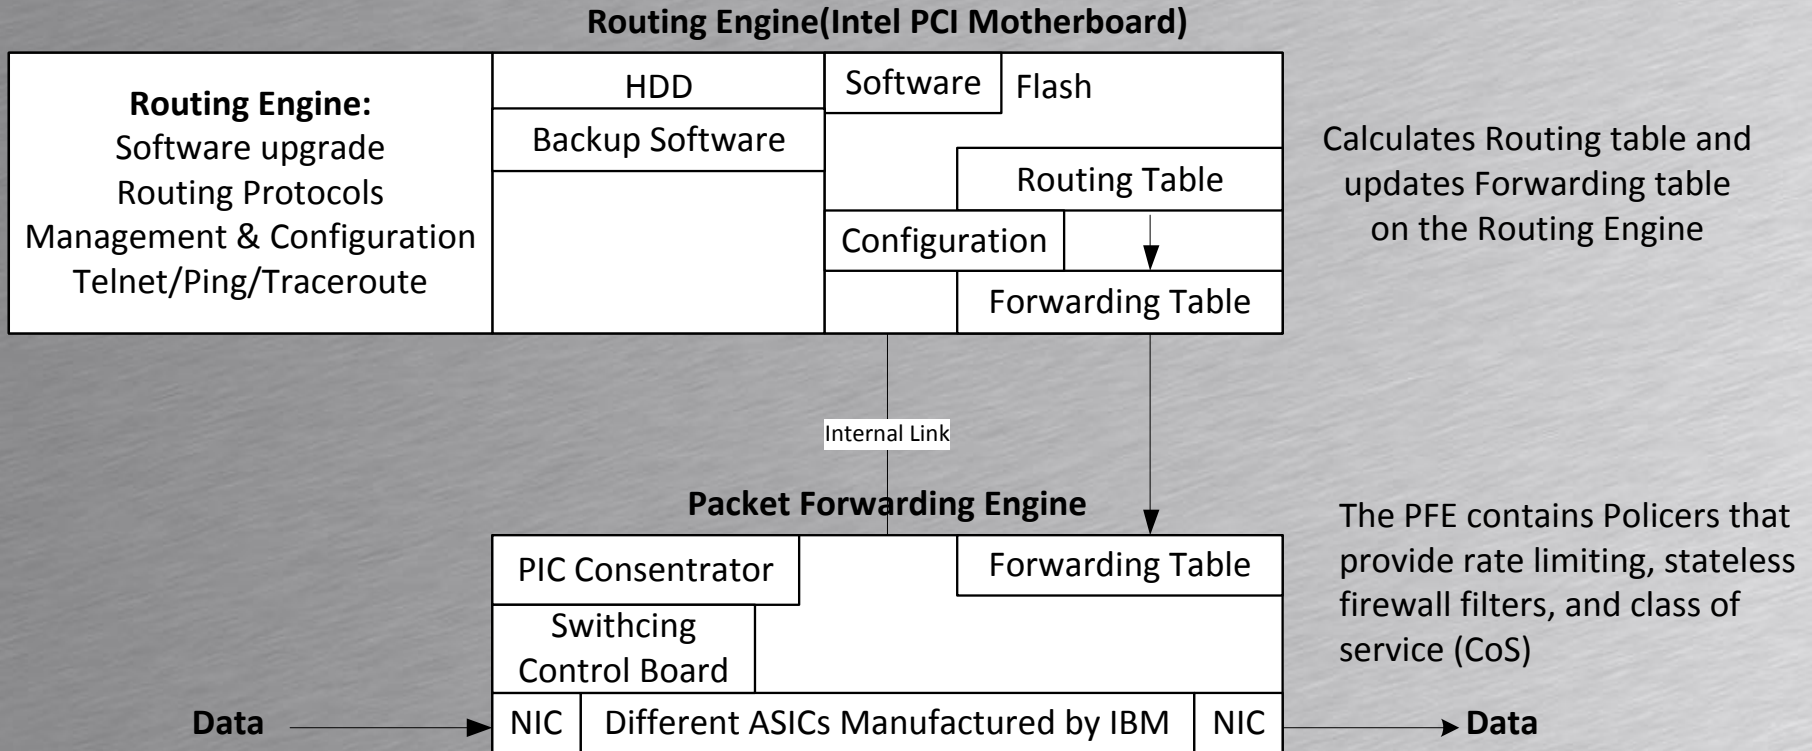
Routing Engine(Intel PCI Motherboard)

Routing Engine:
Software upgrade
Routing Protocols
Management & Configuration
Telnet/Ping/Traceroute

HDD

Backup Software

Software

Flash

Routing Table

Configuration

Forwarding Table

Calculates Routing table and updates Forwarding table on the Routing Engine

Internal Link

Packet Forwarding Engine

PIC Consentrator

Forwarding Table

Swithcing Control Board

The PFE contains Policers that provide rate limiting, stateless firewall filters, and class of service (CoS)

Data

NIC

Different ASICs Manufactured by IBM

NIC

Data